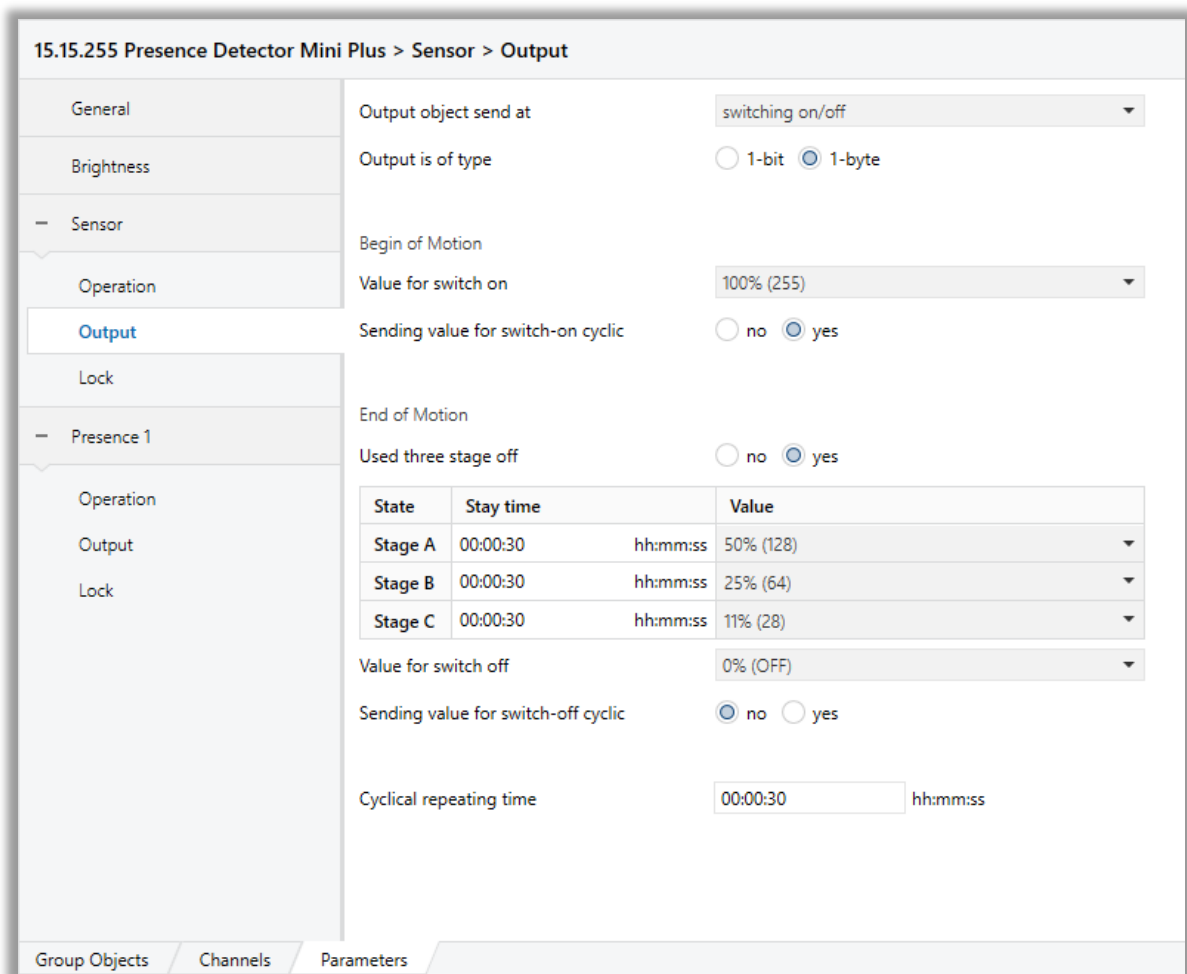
15.15.255 Presence Detector Mini Plus > Sensor > Output

General
Brightness
– Sensor
Operation
Output
Lock
– Presence 1
Operation
Output
Lock

Output object send at switching on/off
Output is of type 1-bit 1-byte

Begin of Motion
Value for switch on 100% (255)
Sending value for switch-on cyclic no yes

End of Motion
Used three stage off no yes

| State | Stay time | | Value |
|---|---|---|---|
| Stage A | 00:00:30 | hh:mm:ss | 50% (128) |
| Stage B | 00:00:30 | hh:mm:ss | 25% (64) |
| Stage C | 00:00:30 | hh:mm:ss | 11% (28) |

Value for switch off 0% (OFF)
Sending value for switch-off cyclic no yes

Cyclical repeating time 00:00:30 hh:mm:ss

Group Objects Channels Parameters